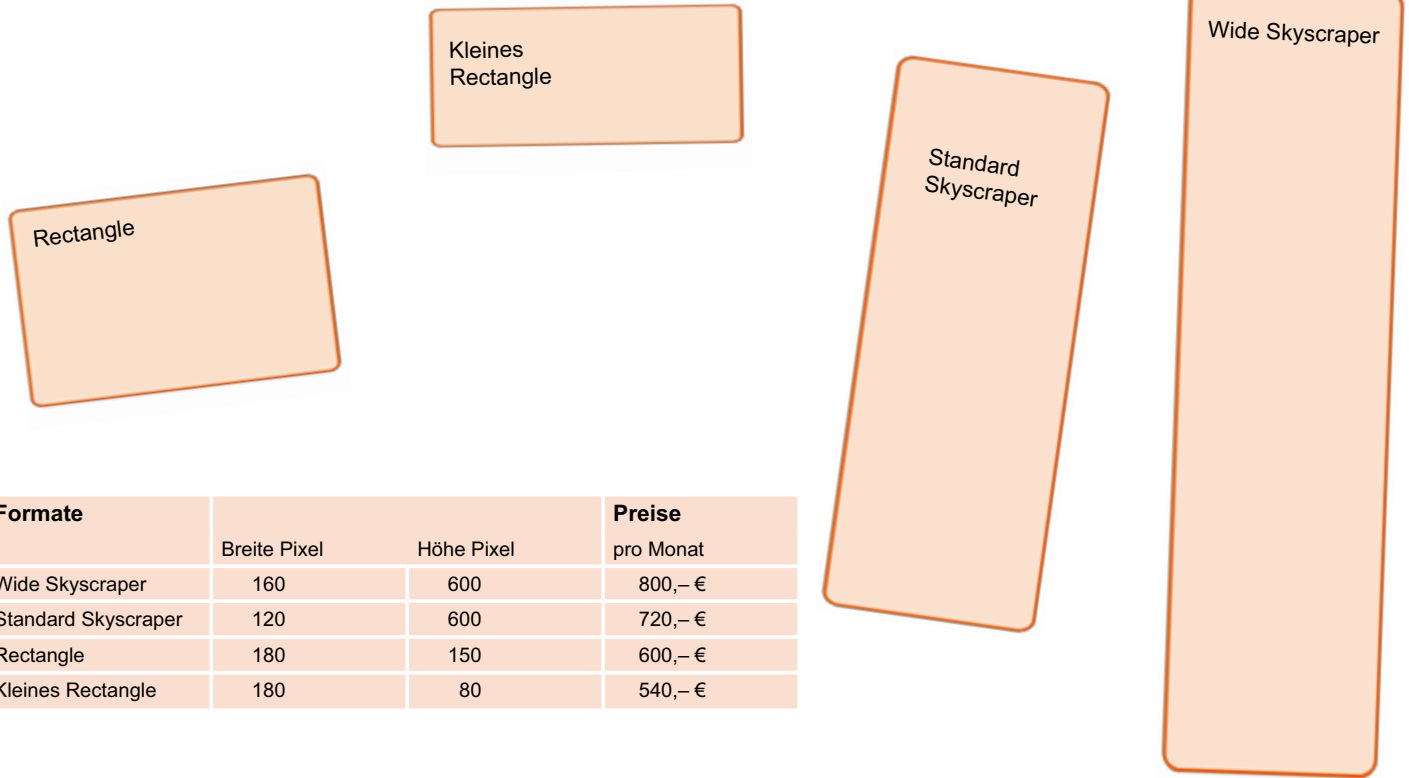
Kleines Rectangle

Wide Skyscraper

Standard Skyscraper

Rectangle

| Formate | | | Preise |
|---|---|---|---|
| | Breite Pixel | Höhe Pixel | pro Monat |
| Wide Skyscraper | 160 | 600 | 800,– € |
| Standard Skyscraper | 120 | 600 | 720,– € |
| Rectangle | 180 | 150 | 600,– € |
| Kleines Rectangle | 180 | 80 | 540,– € |